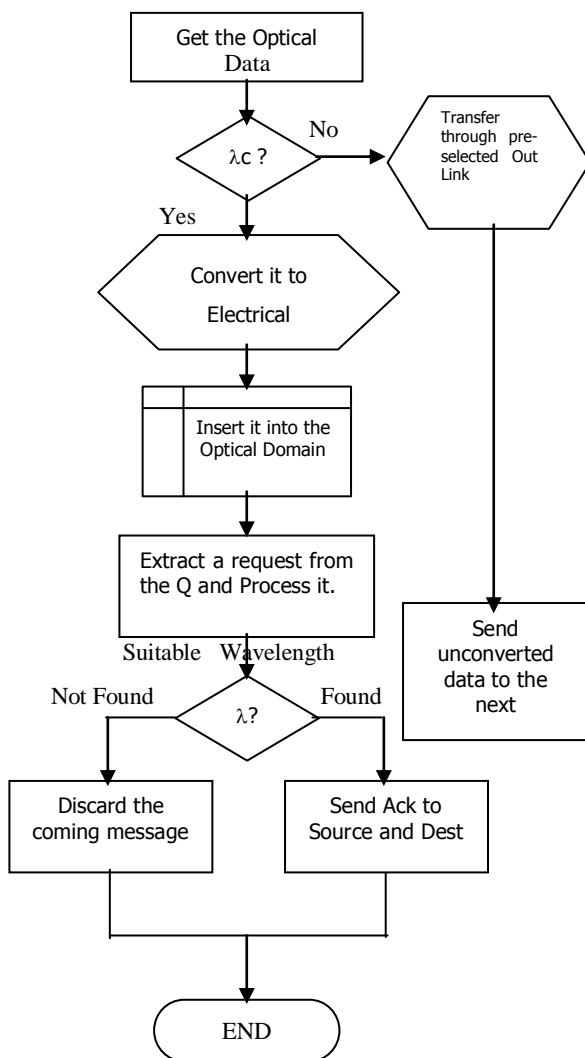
Get the Optical Data

λc ?

No

Transfer through preselected Out Link

Yes

Convert it to Electrical

Insert it into the Optical Domain

Extract a request from the Q and Process it.

Suitable Wavelength

Not Found

λ?

Found

Send unconverted data to the next

Discard the coming message

Send Ack to Source and Dest

END